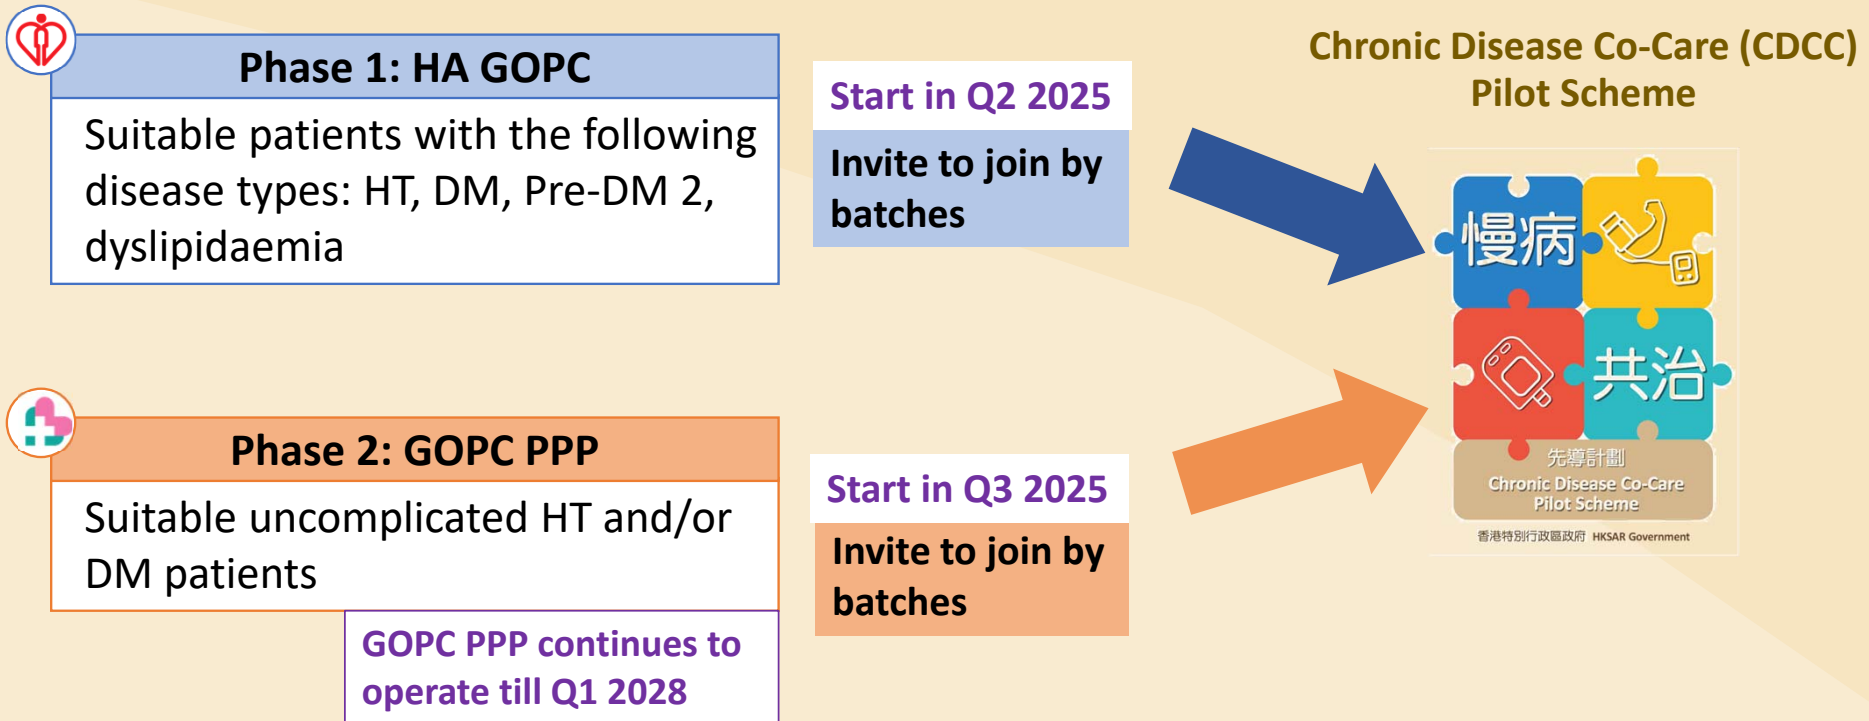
Phase 1: HA GOPC

Suitable patients with the following disease types: HT, DM, Pre-DM 2, dyslipidaemia

Start in Q2 2025

Invite to join by batches

Chronic Disease Co-Care (CDCC) Pilot Scheme

慢病 共治

先導計劃
Chronic Disease Co-Care Pilot Scheme

香港特別行政區政府 HKSAR Government

Phase 2: GOPC PPP

Suitable uncomplicated HT and/or DM patients

Start in Q3 2025

Invite to join by batches

GOPC PPP continues to operate till Q1 2028